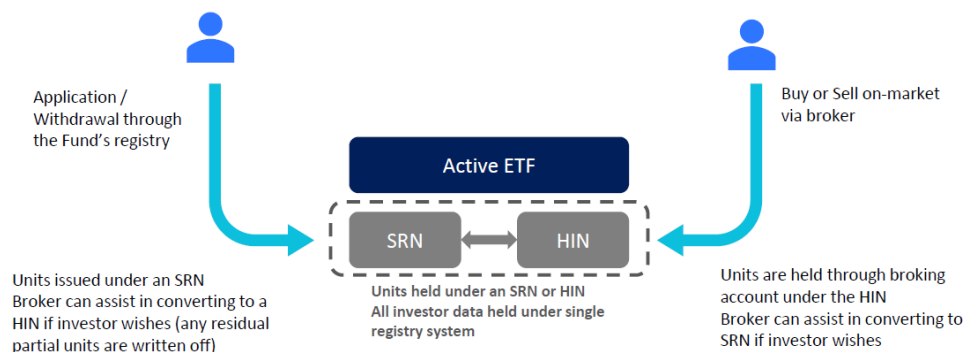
Application / Withdrawal through the Fund's registry

Buy or Sell on-market via broker

Active ETF

SRN

HIN

Units issued under an SRN
Broker can assist in converting to a HIN if investor wishes (any residual partial units are written off)

Units held under an SRN or HIN
All investor data held under single registry system

Units are held through broking account under the HIN
Broker can assist in converting to SRN if investor wishes